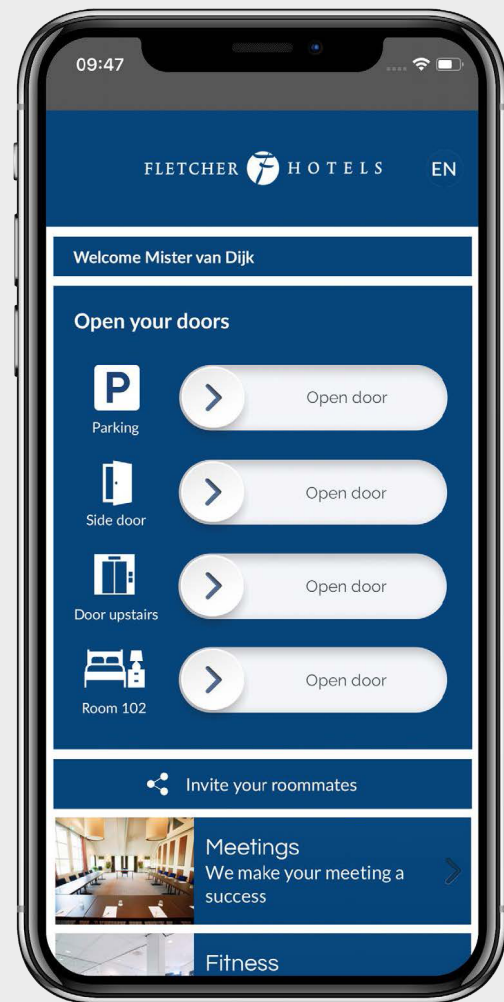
09:47

FLETCHER HOTELS EN

Welcome Mister van Dijk

Open your doors

P
Parking
Open door

Side door
Open door

Door upstairs
Open door

Room 102
Open door

Invite your roommates

Meetings
We make your meeting a success

Fitness